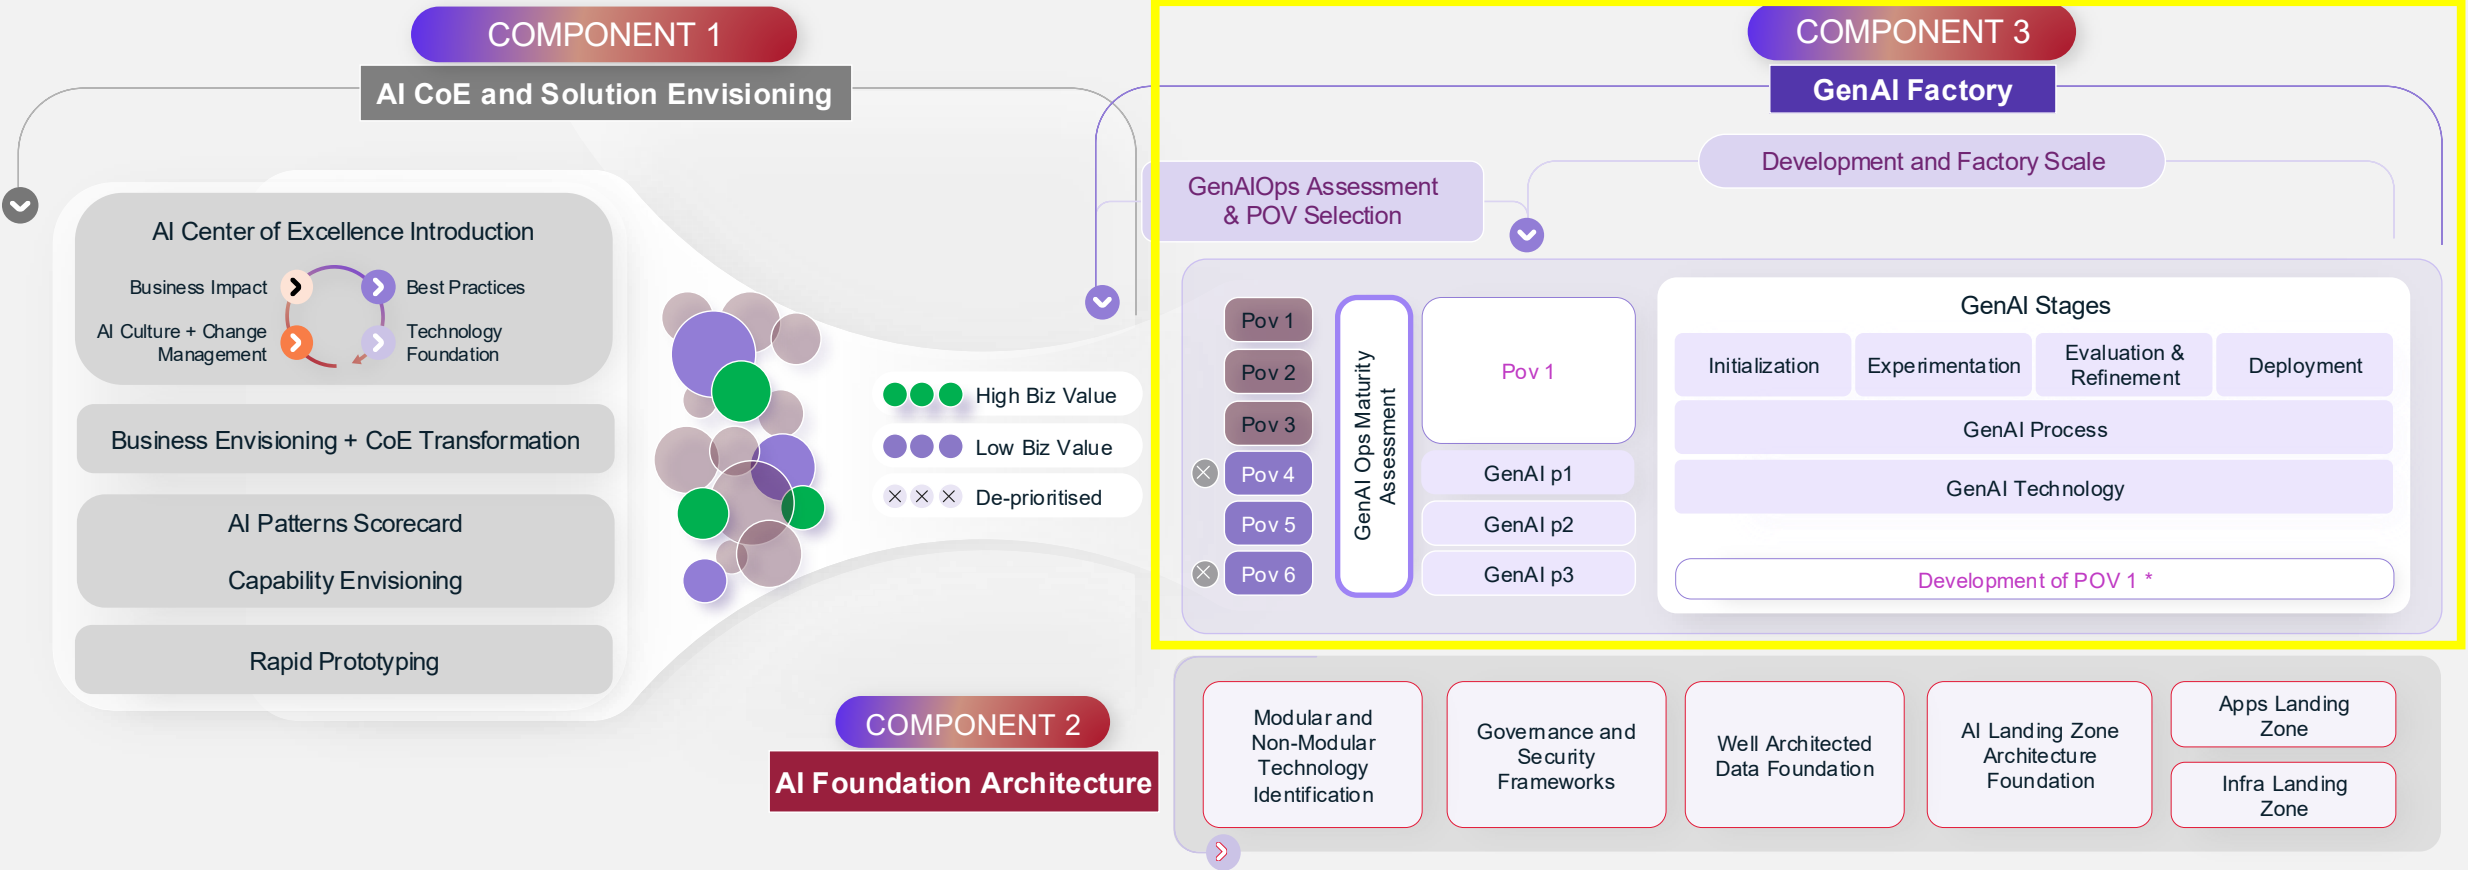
COMPONENT 1

AI CoE and Solution Envisioning

AI Center of Excellence Introduction

Business Impact

Best Practices

AI Culture + Change Management

Technology Foundation

Business Envisioning + CoE Transformation

AI Patterns Scorecard

Capability Envisioning

Rapid Prototyping

High Biz Value

Low Biz Value

De-prioritised

COMPONENT 2

AI Foundation Architecture

COMPONENT 3

GenAI Factory

GenAIOps Assessment & POV Selection

Development and Factory Scale

Pov 1

Pov 2

Pov 3

Pov 4

Pov 5

Pov 6

GenAI Ops Maturity Assessment

Pov 1

GenAI p1

GenAI p2

GenAI p3

GenAI Stages

| Initialization | Experimentation | Evaluation & Refinement | Deployment |
|---|---|---|---|

GenAI Process

GenAI Technology

Development of POV 1 *

Modular and Non-Modular Technology Identification

Governance and Security Frameworks

Well Architected Data Foundation

AI Landing Zone Architecture Foundation

Apps Landing Zone

Infra Landing Zone